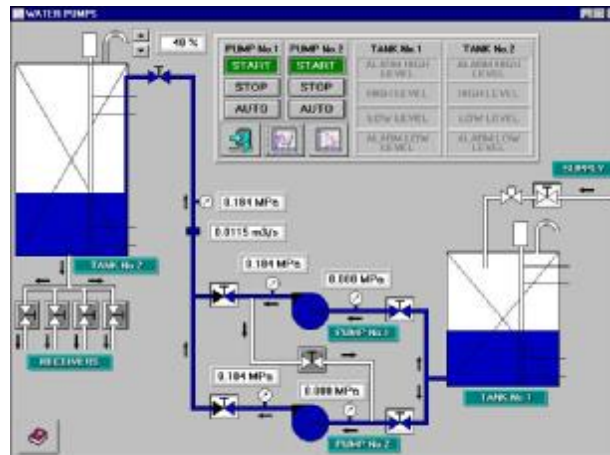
WATER PUMPS

49 %

| PUMP No.1 | PUMP No.2 | TANK No.1 | TANK No.2 |
|---|---|---|---|
| START | START | ALARM HIGH LEVEL | ALARM HIGH LEVEL |
| STOP | STOP | HIGH LEVEL | HIGH LEVEL |
| AUTO | AUTO | LOW LEVEL | LOW LEVEL |
| | | ALARM LOW LEVEL | ALARM LOW LEVEL |

SUPPLY

0.184 MPa

0.0115 m3/s

TANK No.2

0.184 MPa

0.008 MPa

PUMP No.1

RECEIVERS

0.184 MPa

0.008 MPa

PUMP No.2

TANK No.1